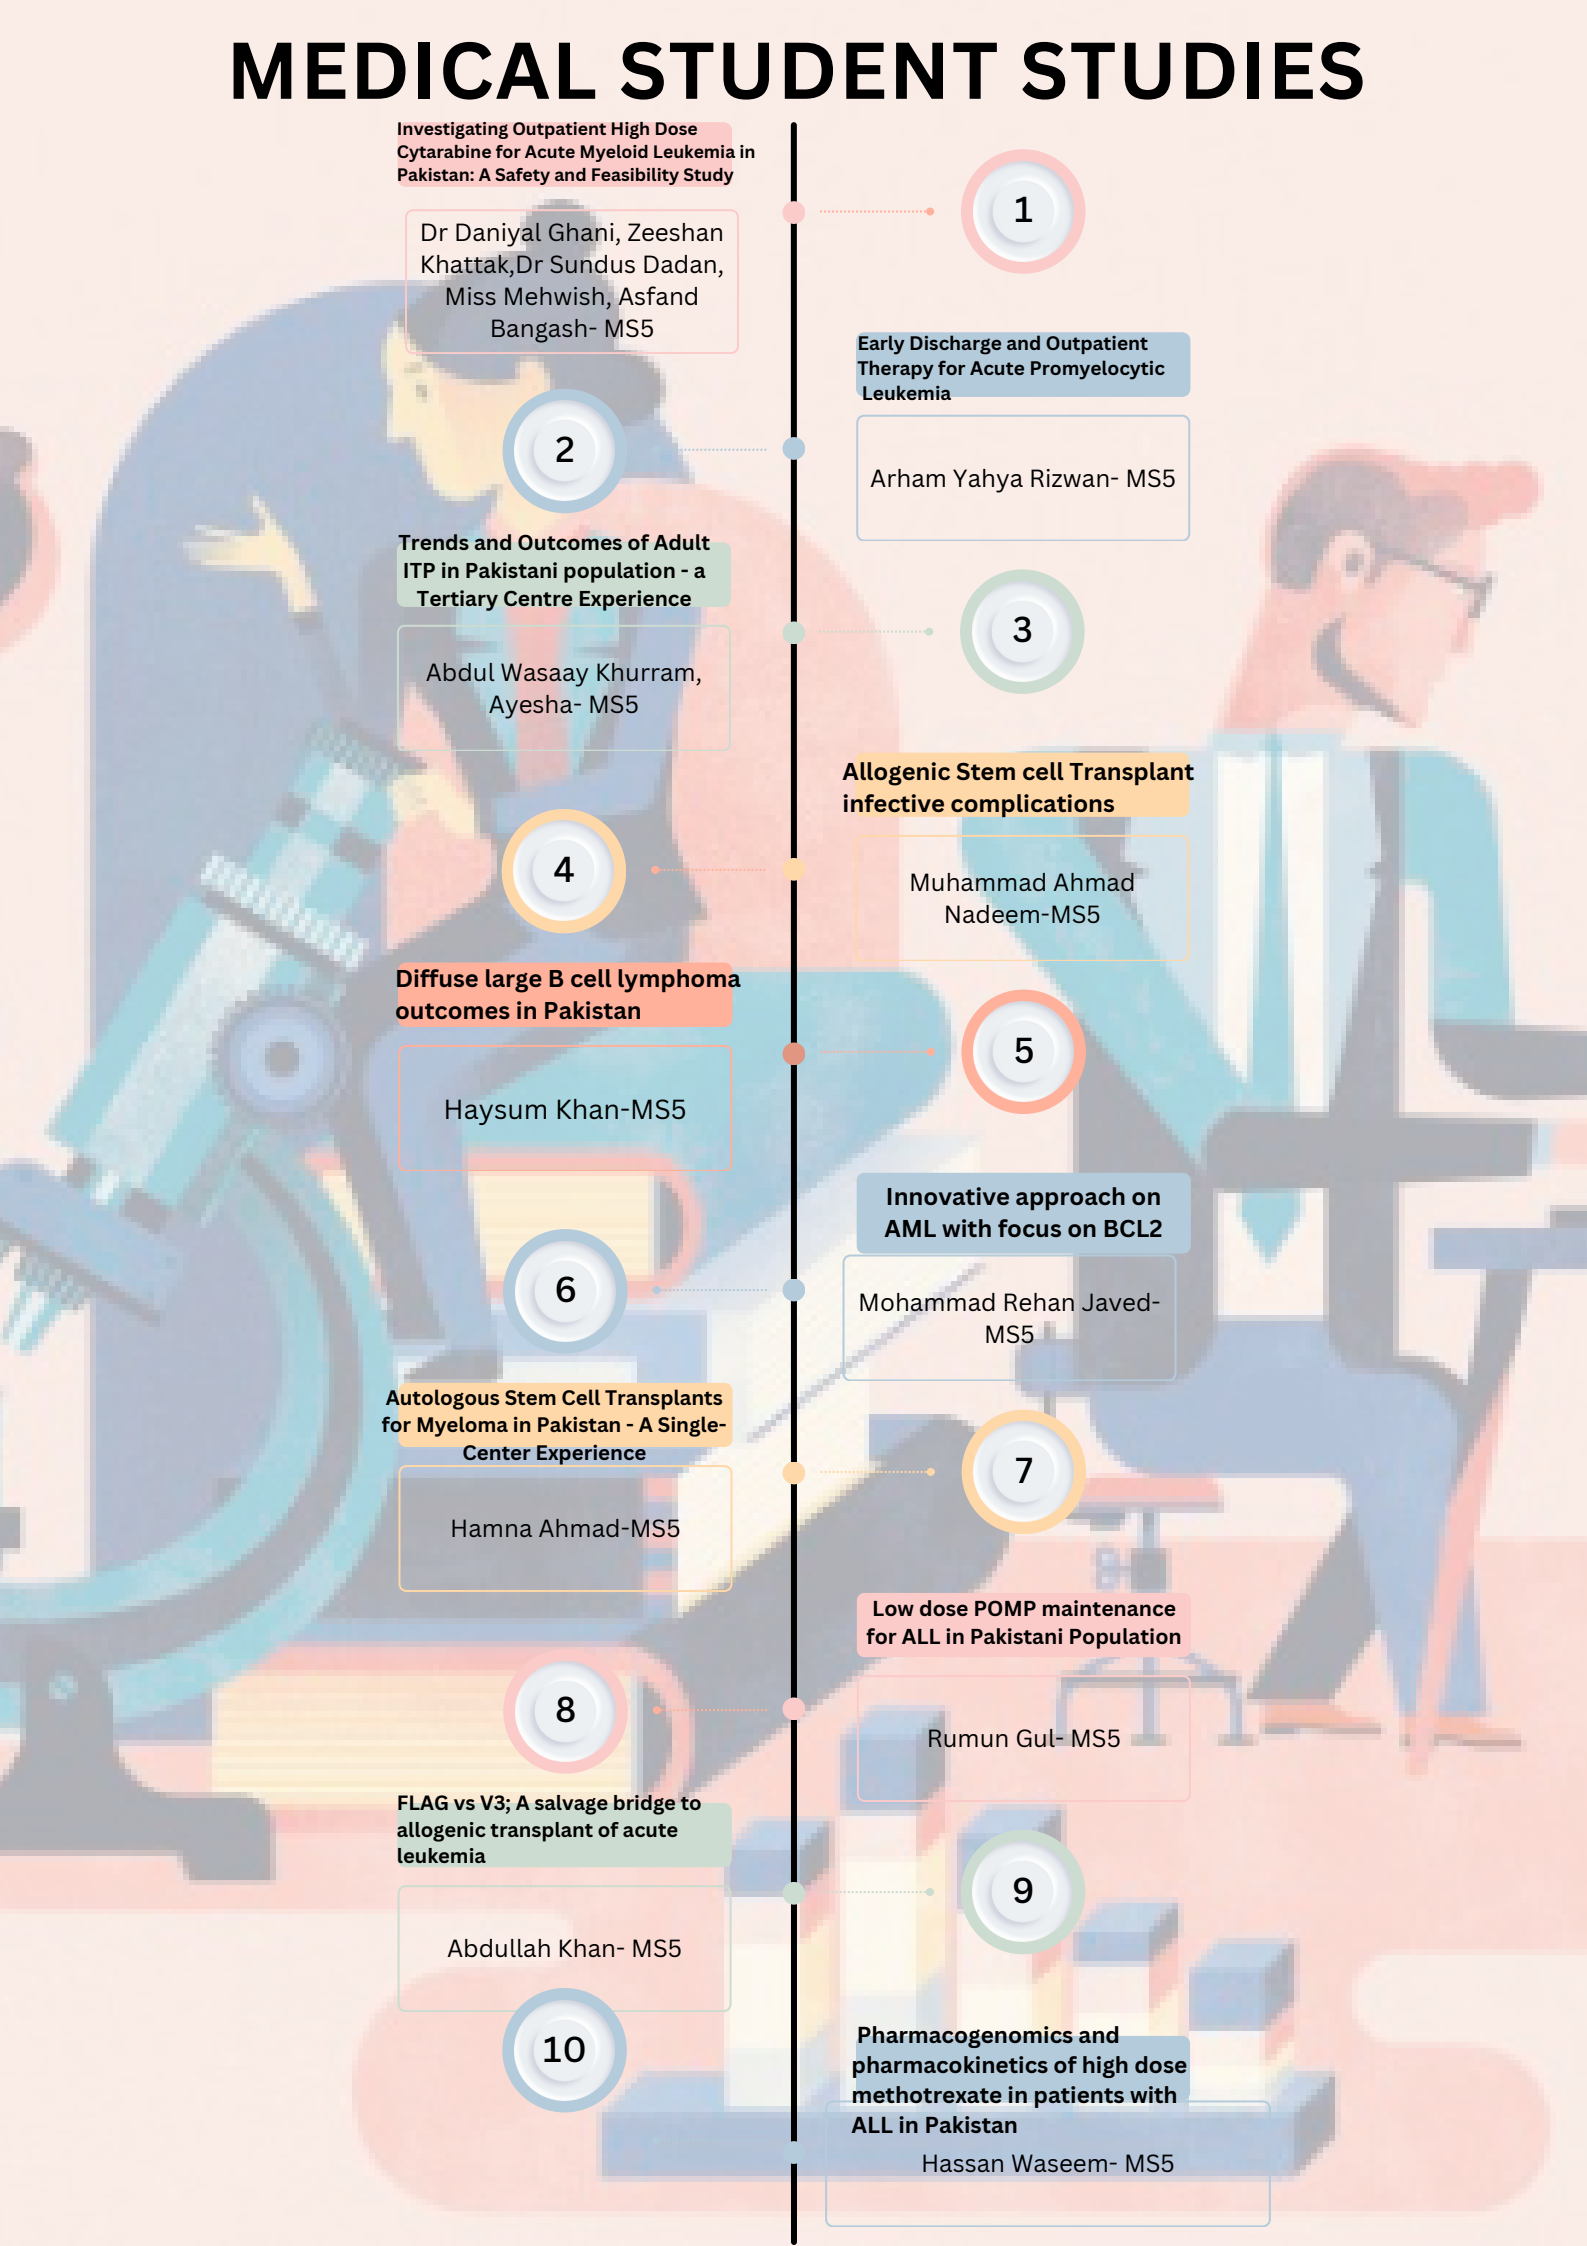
MEDICAL STUDENT STUDIES

Investigating Outpatient High Dose Cytarabine for Acute Myeloid Leukemia in Pakistan: A Safety and Feasibility Study

Dr Daniyal Ghani, Zeeshan Khattak,Dr Sundus Dadan, Miss Mehwish, Asfand Bangash- MS5

1

Early Discharge and Outpatient Therapy for Acute Promyelocytic Leukemia

2

Arham Yahya Rizwan- MS5

Trends and Outcomes of Adult ITP in Pakistani population - a Tertiary Centre Experience

3

Abdul Wasaay Khurram, Ayesha- MS5

Allogenic Stem cell Transplant infective complications

4

Muhammad Ahmad Nadeem-MS5

Diffuse large B cell lymphoma outcomes in Pakistan

5

Haysum Khan-MS5

Innovative approach on AML with focus on BCL2

6

Mohammad Rehan Javed-MS5

Autologous Stem Cell Transplants for Myeloma in Pakistan - A Single-Center Experience

7

Hamna Ahmad-MS5

Low dose POMP maintenance for ALL in Pakistani Population

8

Rumun Gul- MS5

FLAG vs V3; A salvage bridge to allogenic transplant of acute leukemia

9

Abdullah Khan- MS5

10

Pharmacogenomics and pharmacokinetics of high dose methotrexate in patients with ALL in Pakistan

Hassan Waseem- MS5